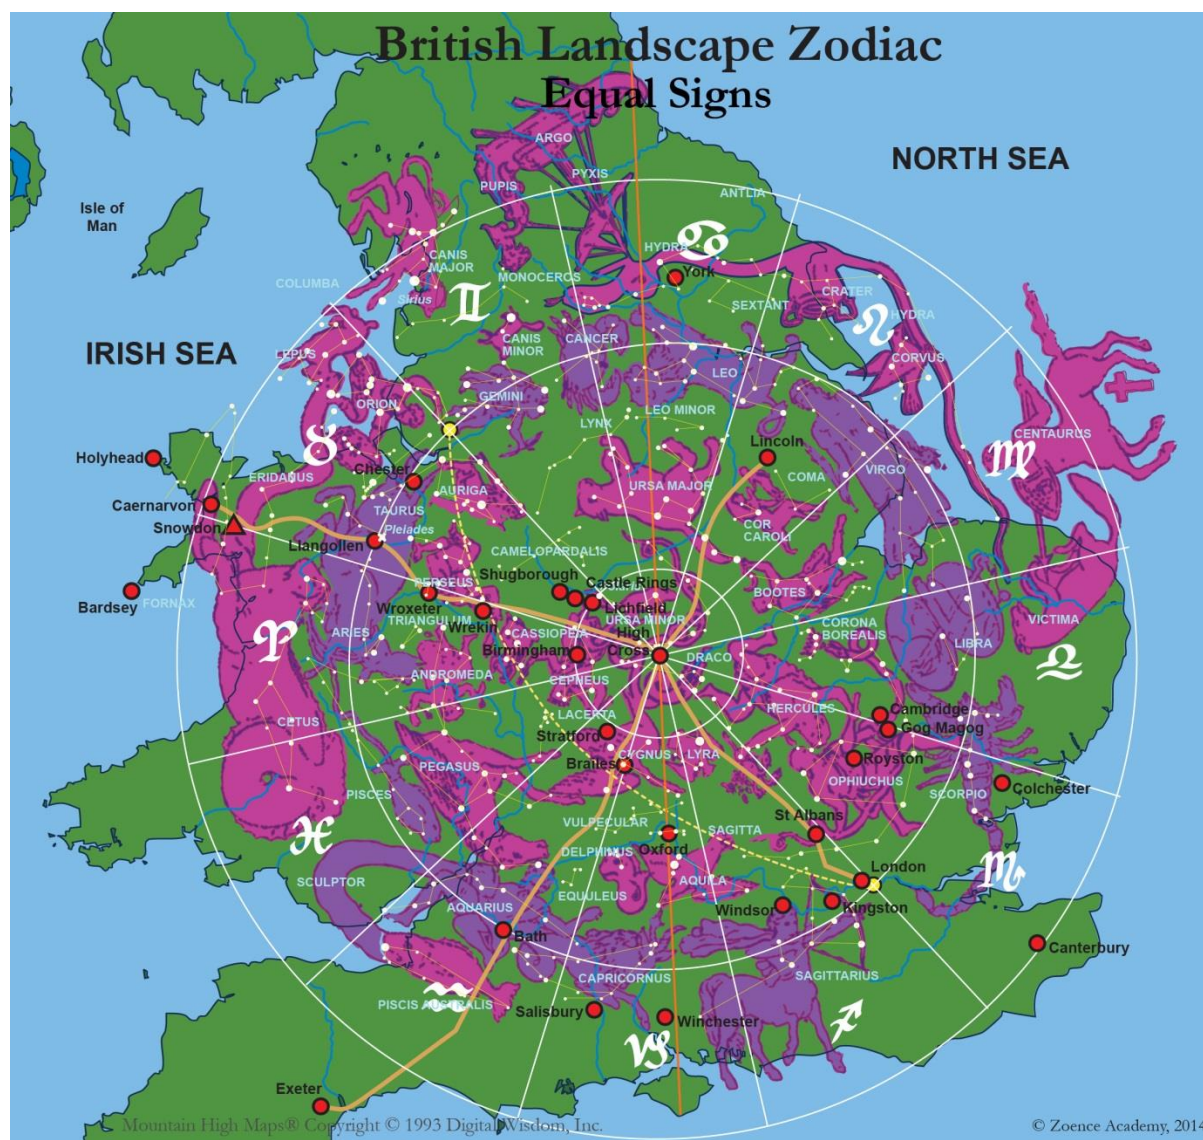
British Landscape Zodiac
Equal Signs

NORTH SEA

IRISH SEA

Isle of Man

ARGO
PYXIS
PUPIS
ANTLIA
HYDRA
York
CANIS MAJOR
COLUMBA
Sirius
MONOCEROS
SEXTANT
CRATER
HYDRA
CORVUS
CANIS MINOR
CANCER
LEPUS
LEO
ORION
GEMINI
LEO MINOR
LYNX
CENTAURUS
Lincoln
Holyhead
ERIDANUS
Chester
VIRGO
COMA
URSA MAJOR
AURIGA
Caernarvon
Snowdon
TAURUS
Pleiades
COR CAROLI
Llangollen
CAMELOPARDALIS
Shugborough
Castle Rings
PERSEUS
Bardsey
FORNAX
Lichfield
BOOTES
Wroxeter
TRIANGULUM
Wrekin
URSA MINOR
High Cross
CASSIOPEIA
CORONA BOREALIS
VICTIMA
ARIES
LIBRA
Birmingham
DRACO
ANDROMEDA
CEPHEUS
HERCULES
Cambridge
Gog Magog
CETUS
LACERTA
Stratford
CYGNUS
LYRA
Royston
Brailes
PEGASUS
OPHIUCHUS
Colchester
SCORPIO
PISCES
St Albans
VULPECULAR
SAGITTA
Oxford
DELPHINUS
London
SCULPTOR
AQUILA
Kingston
Windsor
AQUARIUS
EQUULEUS
Bath
Canterbury
SAGITTARIUS
CAPRICORNUS
PISCIS AUSTRALIS
Salisbury
Winchester
Exeter

Mountain High Maps® Copyright © 1993 Digital Wisdom, Inc.
© Zoence Academy, 2014